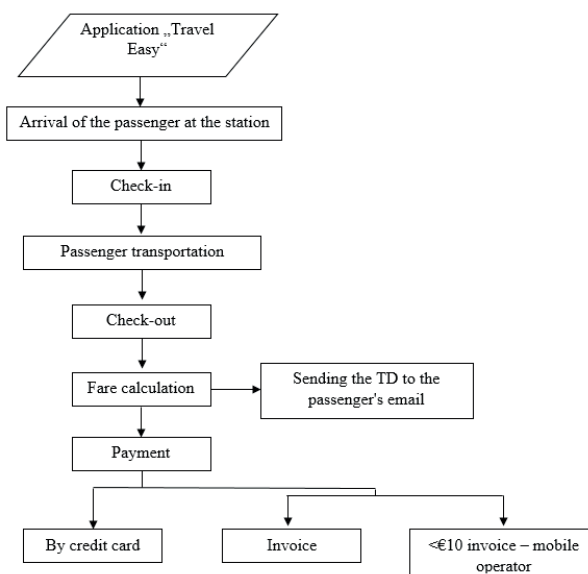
Application „Travel Easy“

Arrival of the passenger at the station

Check-in

Passenger transportation

Check-out

Fare calculation

Sending the TD to the passenger's email

Payment

By credit card

Invoice

<€10 invoice – mobile operator